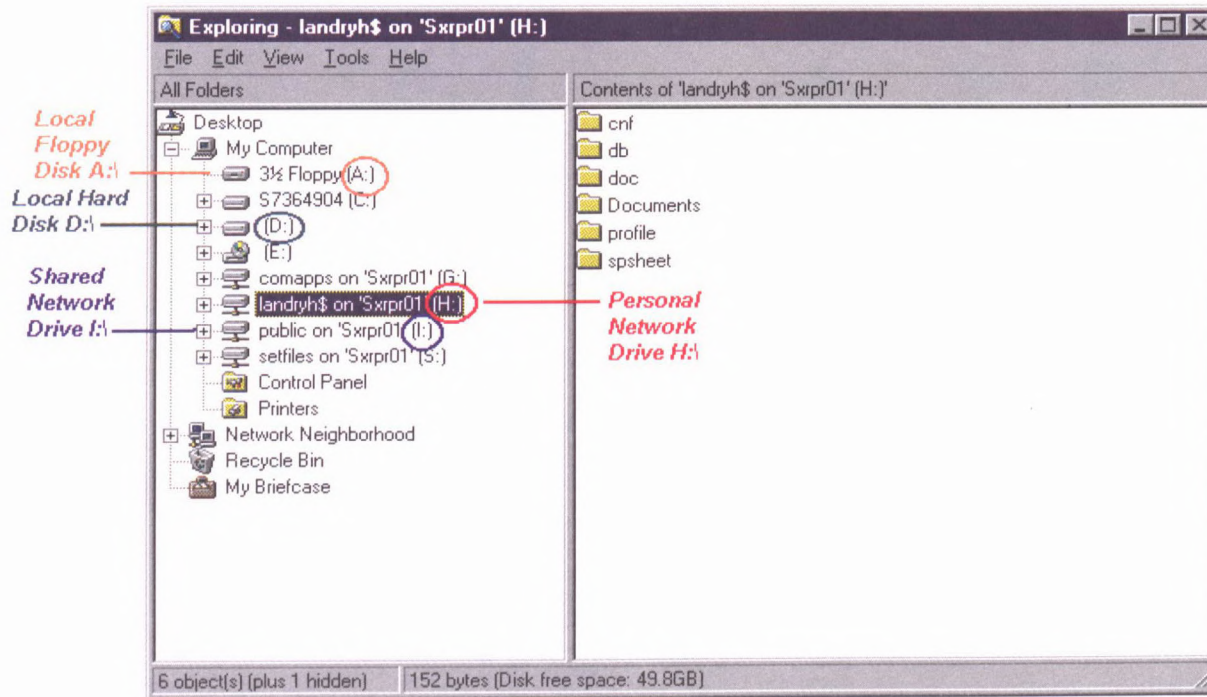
Exploring - landryh$ on 'Sxrpr01' (H:)

File Edit View Tools Help

All Folders

Contents of 'landryh$ on 'Sxrpr01' (H:)'

Local Floppy Disk A:\

Local Hard Disk D:\

Shared Network Drive I:\

Desktop
My Computer
3½ Floppy (A:)
S7364904 (C:)
(D:)
(E:)
comapps on 'Sxrpr01' (G:)
landryh$ on 'Sxrpr01' (H:)
public on 'Sxrpr01' (I:)
setfiles on 'Sxrpr01' (S:)
Control Panel
Printers
Network Neighborhood
Recycle Bin
My Briefcase

cnf
db
doc
Documents
profile
spsheet

Personal Network Drive H:\

6 object(s) (plus 1 hidden)

152 bytes (Disk free space: 49.8GB)